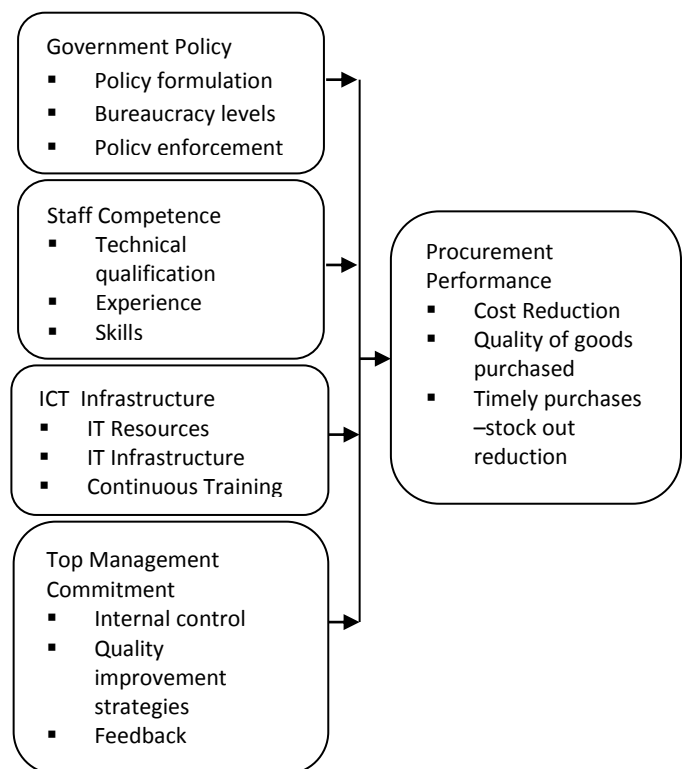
Government Policy
- Policy formulation
- Bureaucracy levels
- Policy enforcement

Staff Competence
- Technical qualification
- Experience
- Skills

ICT Infrastructure
- IT Resources
- IT Infrastructure
- Continuous Training

Top Management Commitment
- Internal control
- Quality improvement strategies
- Feedback

Procurement Performance
- Cost Reduction
- Quality of goods purchased
- Timely purchases –stock out reduction